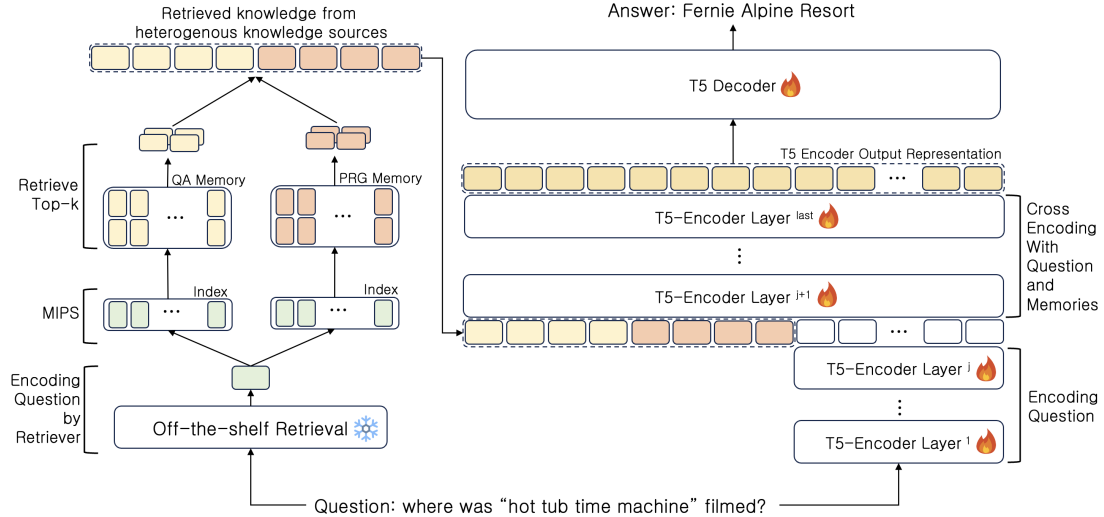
Retrieved knowledge from heterogenous knowledge sources

Retrieve Top-k

QA Memory

PRG Memory

...

...

MIPS

Index

Index

...

...

Encoding Question by Retriever

Off-the-shelf Retrieval

Answer: Fernie Alpine Resort

T5 Decoder

T5 Encoder Output Representation

...

T5-Encoder Layer $^{last}$

⋮

T5-Encoder Layer $^{j+1}$

Cross Encoding With Question and Memories

...

T5-Encoder Layer $^{j}$

⋮

T5-Encoder Layer $^{1}$

Encoding Question

Question: where was “hot tub time machine” filmed?